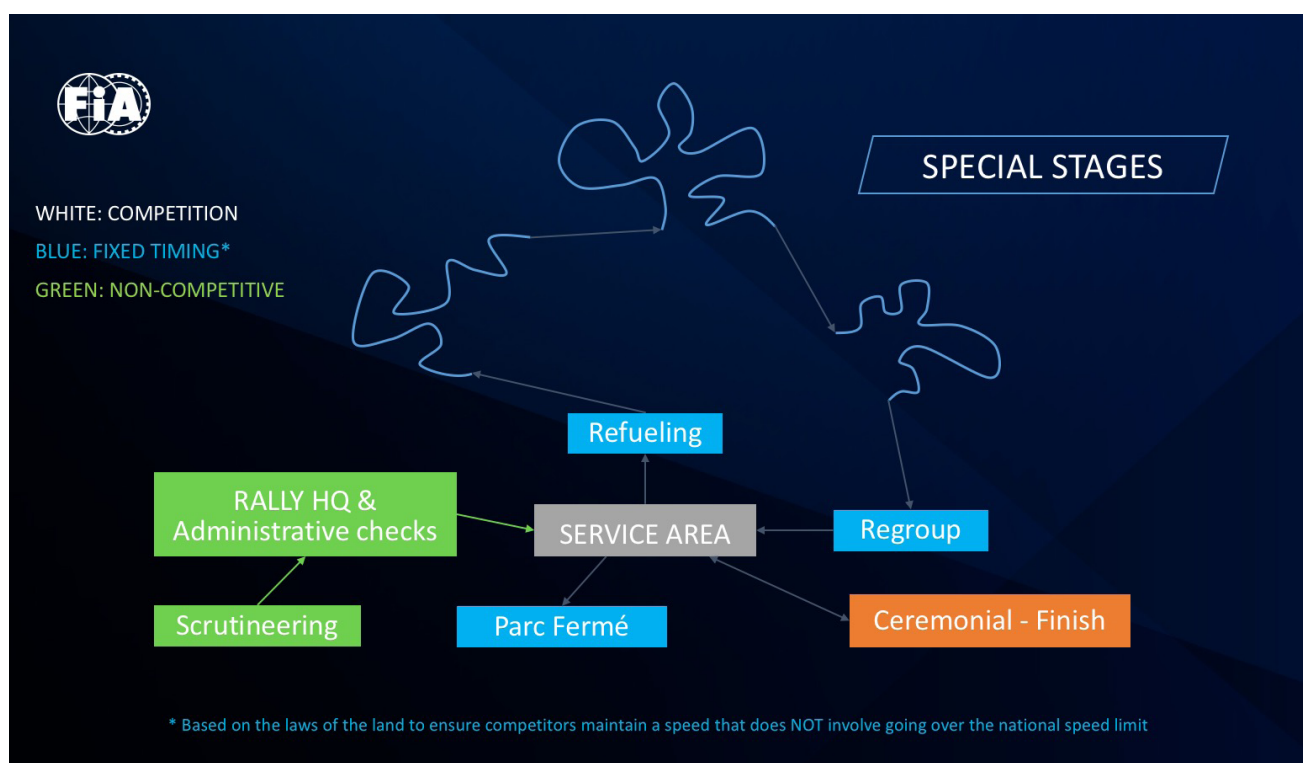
FIA

SPECIAL STAGES

WHITE: COMPETITION

BLUE: FIXED TIMING*

GREEN: NON-COMPETITIVE

Refueling

RALLY HQ & Administrative checks

SERVICE AREA

Regroup

Scrutineering

Parc Fermé

Ceremonial - Finish

* Based on the laws of the land to ensure competitors maintain a speed that does NOT involve going over the national speed limit